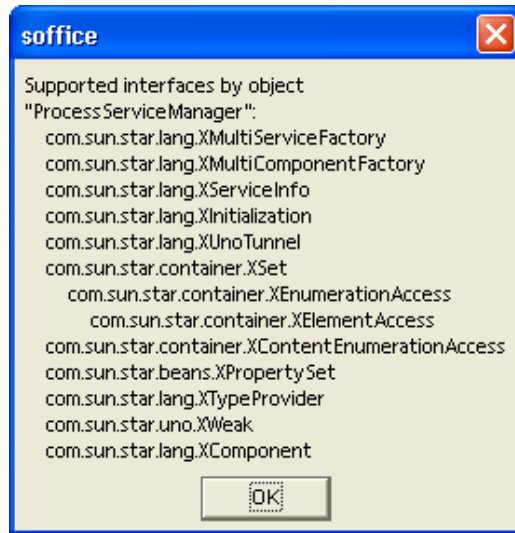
soffice

Supported interfaces by object "ProcessServiceManager":
com.sun.star.lang.XMultiServiceFactory
com.sun.star.lang.XMultiComponentFactory
com.sun.star.lang.XServiceInfo
com.sun.star.lang.XInitialization
com.sun.star.lang.XUnoTunnel
com.sun.star.container.XSet
com.sun.star.container.XEnumerationAccess
com.sun.star.container.XElementAccess
com.sun.star.container.XContentEnumerationAccess
com.sun.star.beans.XPropertySet
com.sun.star.lang.XTypeProvider
com.sun.star.uno.XWeak
com.sun.star.lang.XComponent

OK